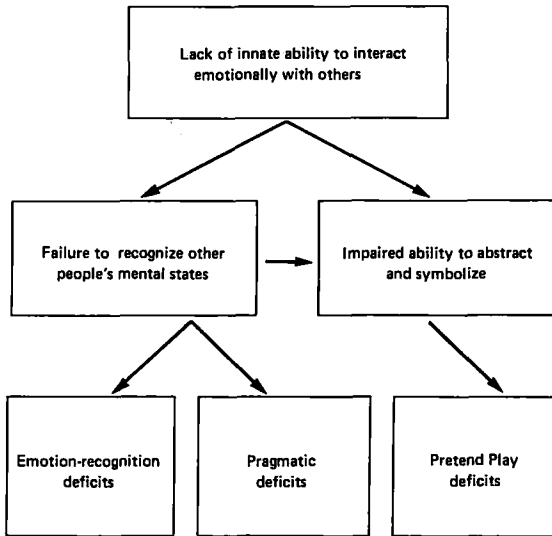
Lack of innate ability to interact emotionally with others

Failure to recognize other people's mental states

Impaired ability to abstract and symbolize

Emotion-recognition deficits

Pragmatic deficits

Pretend Play deficits